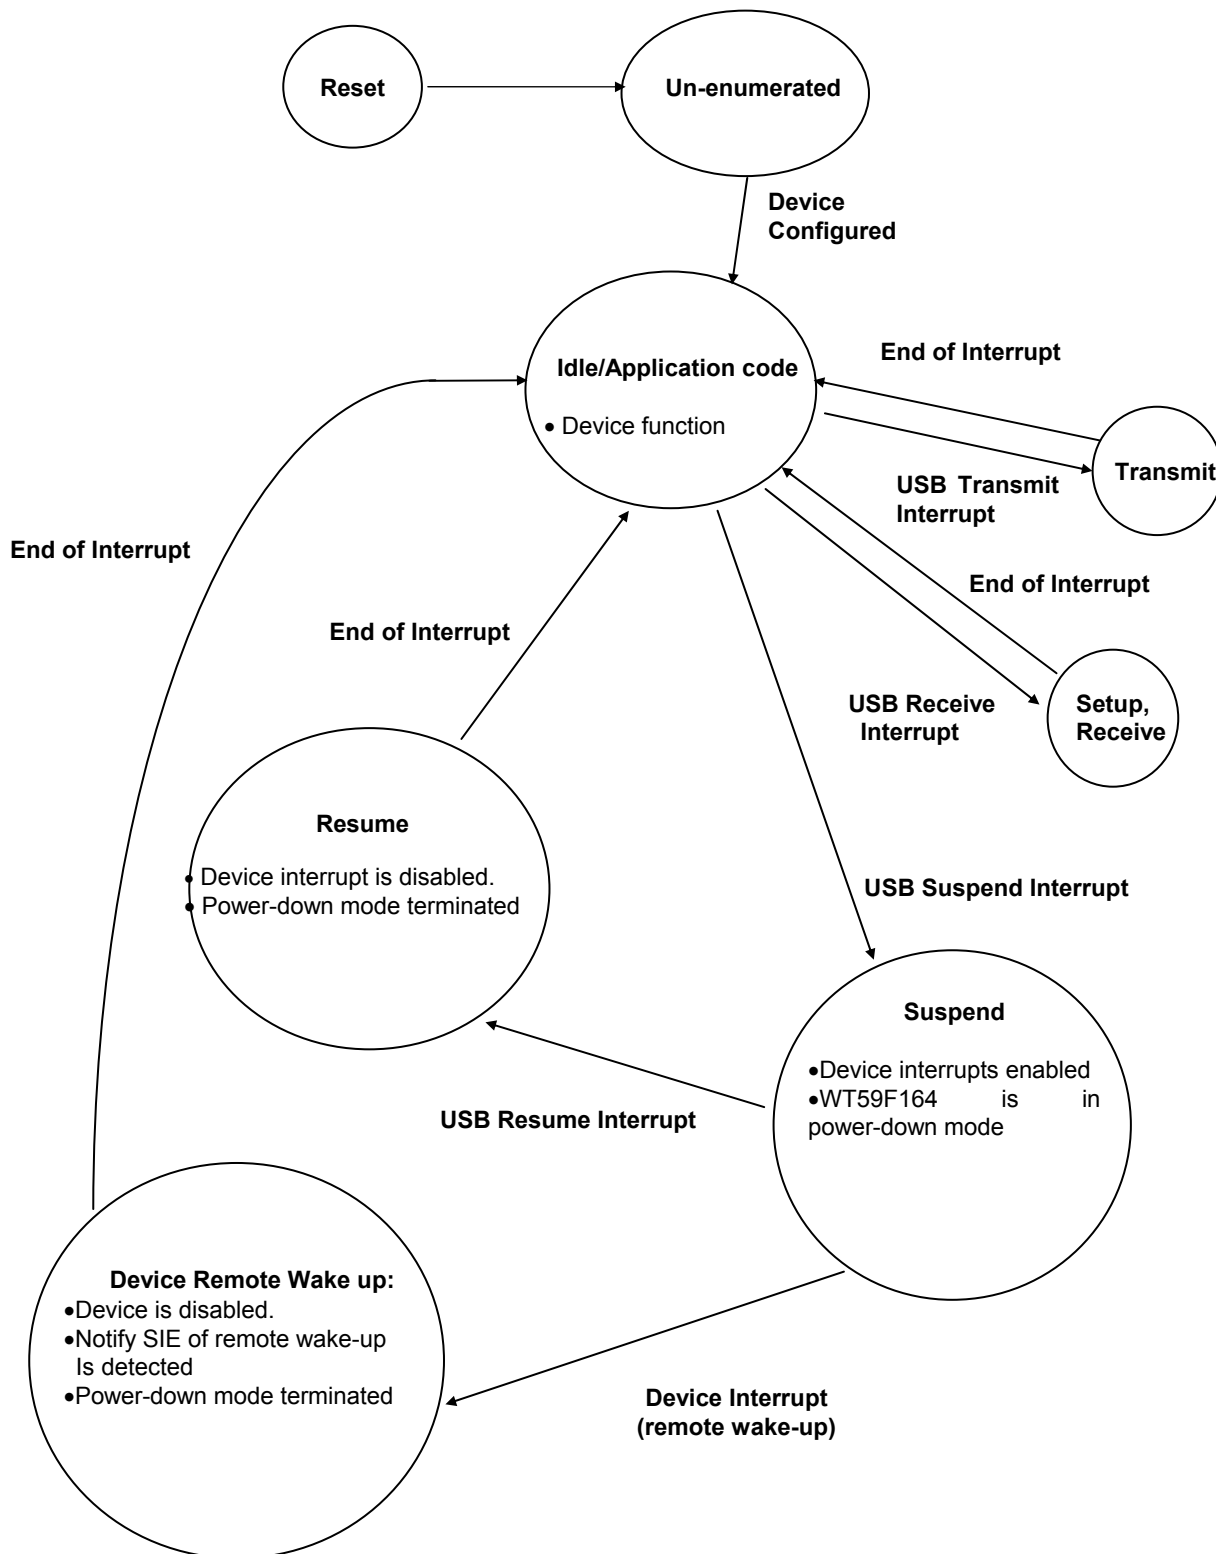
Reset

Un-enumerated

Device Configured

End of Interrupt

Idle/Application code

• Device function

Transmit

USB Transmit Interrupt

End of Interrupt

End of Interrupt

End of Interrupt

USB Receive Interrupt

Setup, Receive

Resume

• Device interrupt is disabled.
• Power-down mode terminated

USB Suspend Interrupt

Suspend

•Device interrupts enabled
•WT59F164 is in power-down mode

USB Resume Interrupt

Device Remote Wake up:
•Device is disabled.
•Notify SIE of remote wake-up Is detected
•Power-down mode terminated

Device Interrupt (remote wake-up)